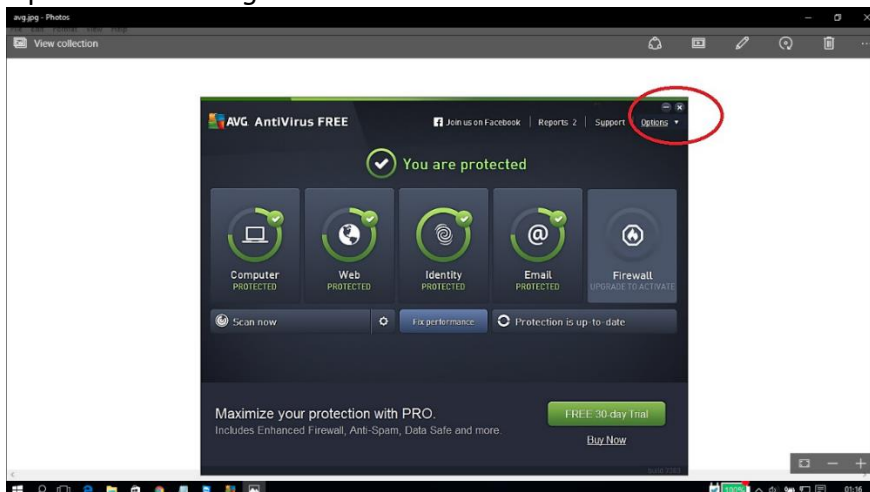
avg.jpg - Photos

View collection

AVG AntiVirus FREE

Join us on Facebook | Reports 2 | Support | Options ▾

You are protected

Computer
PROTECTED

Web
PROTECTED

Identity
PROTECTED

Email
PROTECTED

Firewall
UPGRADE TO ACTIVATE

Scan now

Fix performance

Protection is up-to-date

Maximize your protection with PRO.
Includes Enhanced Firewall, Anti-Spam, Data Safe and more.

FREE 30 day Trial

Buy Now

01:16